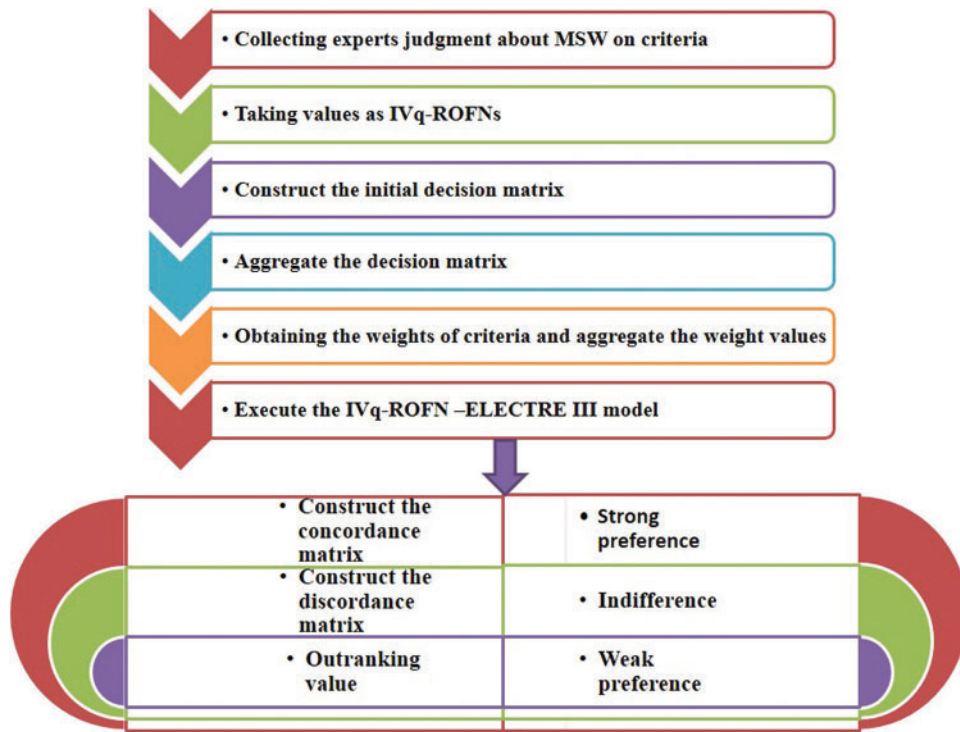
• Collecting experts judgment about MSW on criteria

• Taking values as IVq-ROFNs

• Construct the initial decision matrix

• Aggregate the decision matrix

• Obtaining the weights of criteria and aggregate the weight values

• Execute the IVq-ROFN –ELECTRE III model

• Construct the concordance matrix

• Strong preference

• Construct the discordance matrix

• Indifference

• Outranking value

• Weak preference